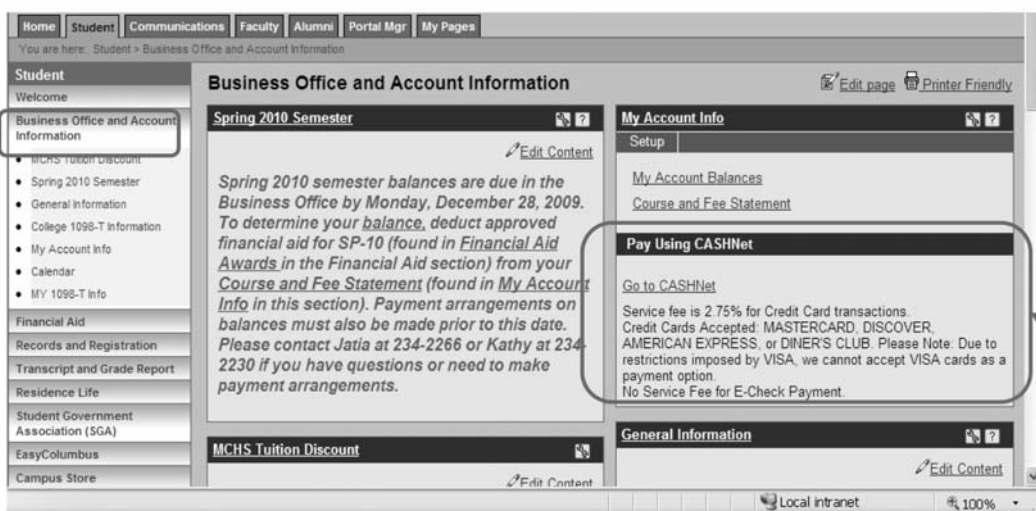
Home Student Communications Faculty Alumni Portal Mgr My Pages

You are here: Student > Business Office and Account Information

Student
Welcome
Business Office and Account Information
• MCHS Tuition Discount
• Spring 2010 Semester
• General Information
• College 1098-T Information
• My Account Info
• Calendar
• MY 1098-T Info
Financial Aid
Records and Registration
Transcript and Grade Report
Residence Life
Student Government Association (SGA)
EasyColumbus
Campus Store

Business Office and Account Information

Edit page Printer Friendly

Spring 2010 Semester ?

Edit Content

Spring 2010 semester balances are due in the Business Office by Monday, December 28, 2009. To determine your balance, deduct approved financial aid for SP-10 (found in Financial Aid Awards in the Financial Aid section) from your Course and Fee Statement (found in My Account Info in this section). Payment arrangements on balances must also be made prior to this date. Please contact Jatia at 234-2266 or Kathy at 234-2230 if you have questions or need to make payment arrangements.

MCHS Tuition Discount

Edit Content

My Account Info ?

Setup

My Account Balances

Course and Fee Statement

Pay Using CASHNet

Go to CASHNet

Service fee is 2.75% for Credit Card transactions.
Credit Cards Accepted: MASTERCARD, DISCOVER, AMERICAN EXPRESS, or DINER'S CLUB. Please Note: Due to restrictions imposed by VISA, we cannot accept VISA cards as a payment option.
No Service Fee for E-Check Payment.

General Information ?

Edit Content

Local intranet 100%